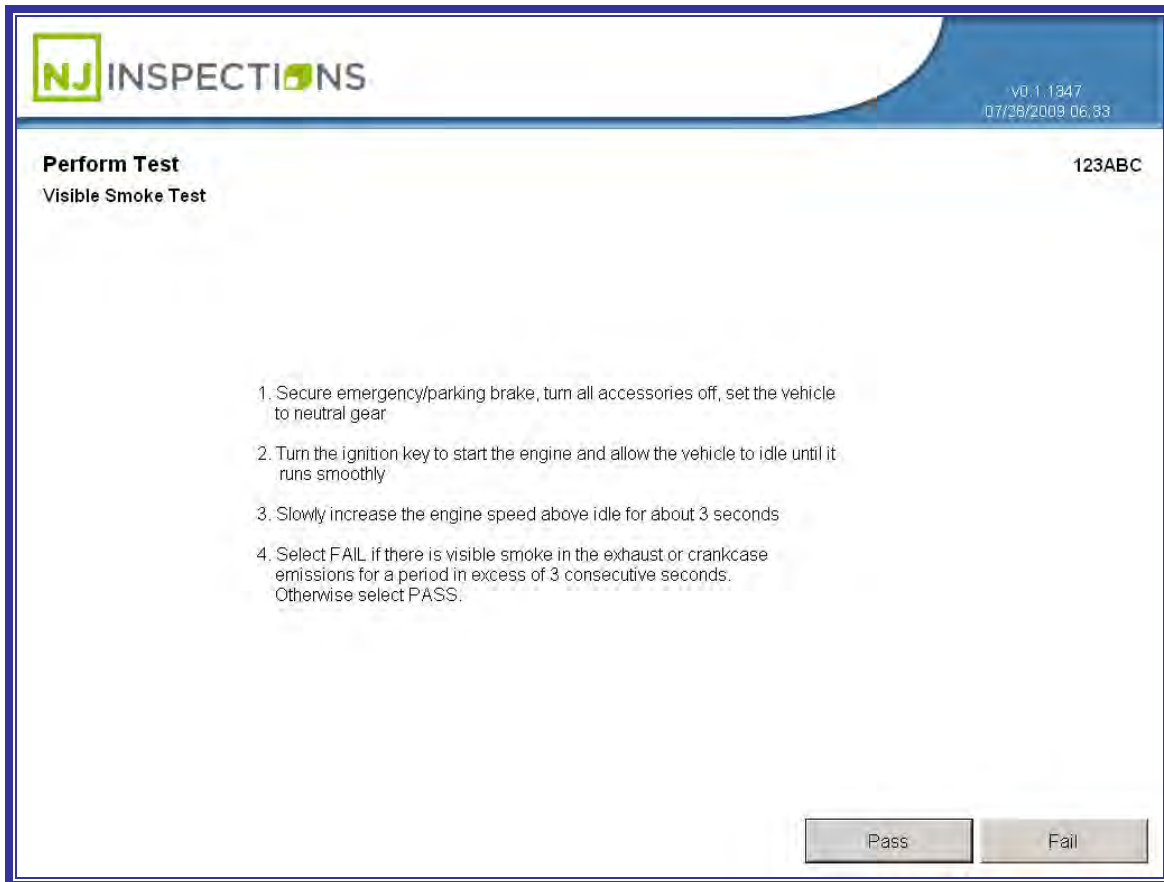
NJ INSPECTIONS

V0.1.1847
07/28/2009 06:33

Perform Test

Visible Smoke Test

123ABC

1. Secure emergency/parking brake, turn all accessories off, set the vehicle to neutral gear

2. Turn the ignition key to start the engine and allow the vehicle to idle until it runs smoothly

3. Slowly increase the engine speed above idle for about 3 seconds

4. Select FAIL if there is visible smoke in the exhaust or crankcase emissions for a period in excess of 3 consecutive seconds. Otherwise select PASS.

Pass

Fail